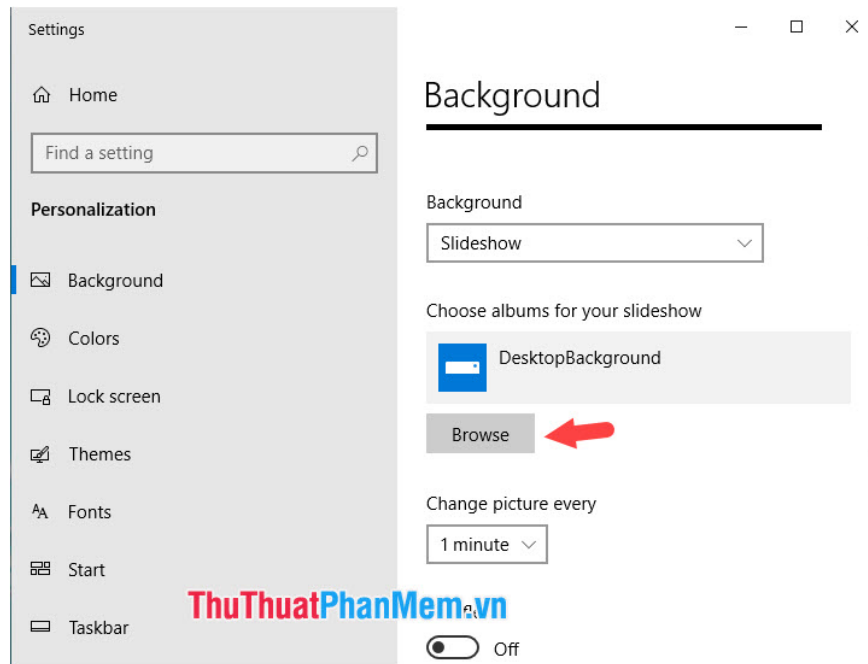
Settings

Home

Find a setting

Personalization

Background

Colors

Lock screen

Themes

Fonts

Start

Taskbar

Background

Background

Slideshow

Choose albums for your slideshow

DesktopBackground

Browse

Change picture every

1 minute

ThuThuatPhanMem.vn

Off